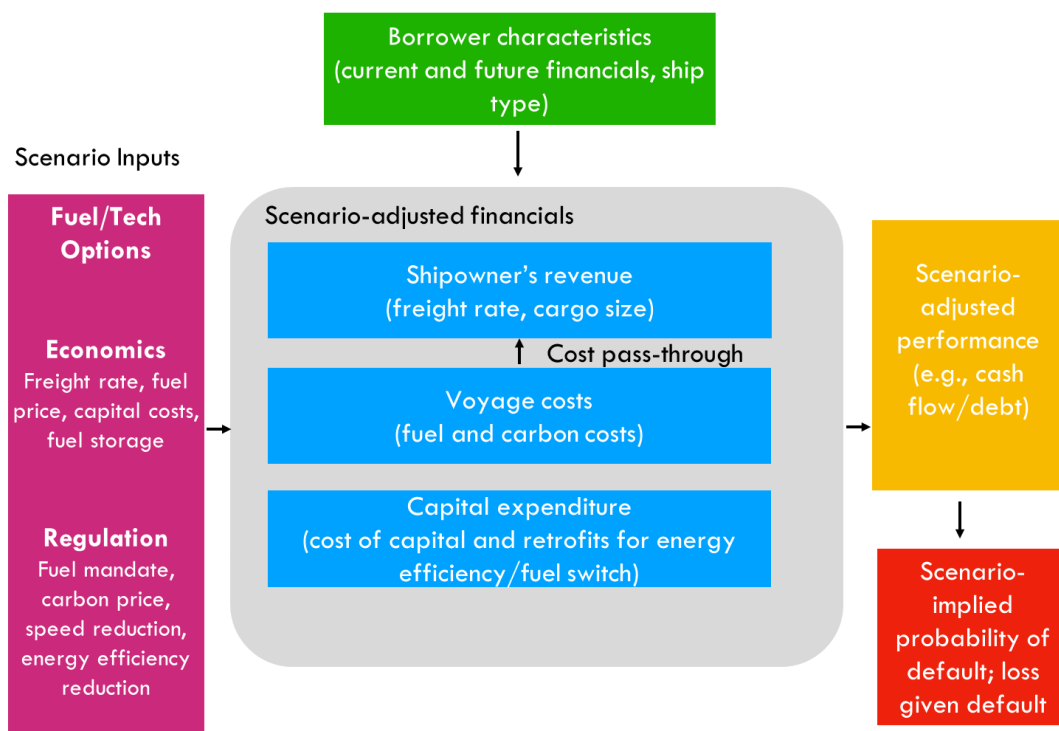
Borrower characteristics (current and future financials, ship type)

Scenario Inputs

Fuel/Tech Options

Economics
Freight rate, fuel price, capital costs, fuel storage

Regulation
Fuel mandate, carbon price, speed reduction, energy efficiency reduction

Scenario-adjusted financials

Shipowner's revenue
(freight rate, cargo size)

Cost pass-through

Voyage costs
(fuel and carbon costs)

Capital expenditure
(cost of capital and retrofits for energy efficiency/fuel switch)

Scenario-adjusted performance (e.g., cash flow/debt)

Scenario-implied probability of default; loss given default